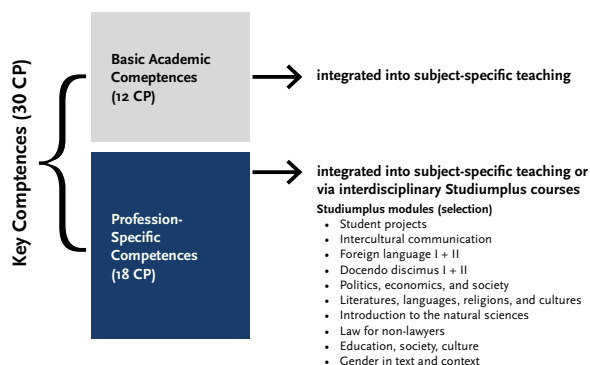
Key Comptences (30 CP)

Basic Academic Comeptences (12 CP)

integrated into subject-specific teaching

Profession-Specific Competences (18 CP)

integrated into subject-specific teaching or via interdisciplinary Studiumplus courses

Studiumplus modules (selection)

- Student projects
- Intercultural communication
- Foreign language I + II
- Docendo discimus I + II
- Politics, economics, and society
- Literatures, languages, religions, and cultures
- Introduction to the natural sciences
- Law for non-lawyers
- Education, society, culture
- Gender in text and context